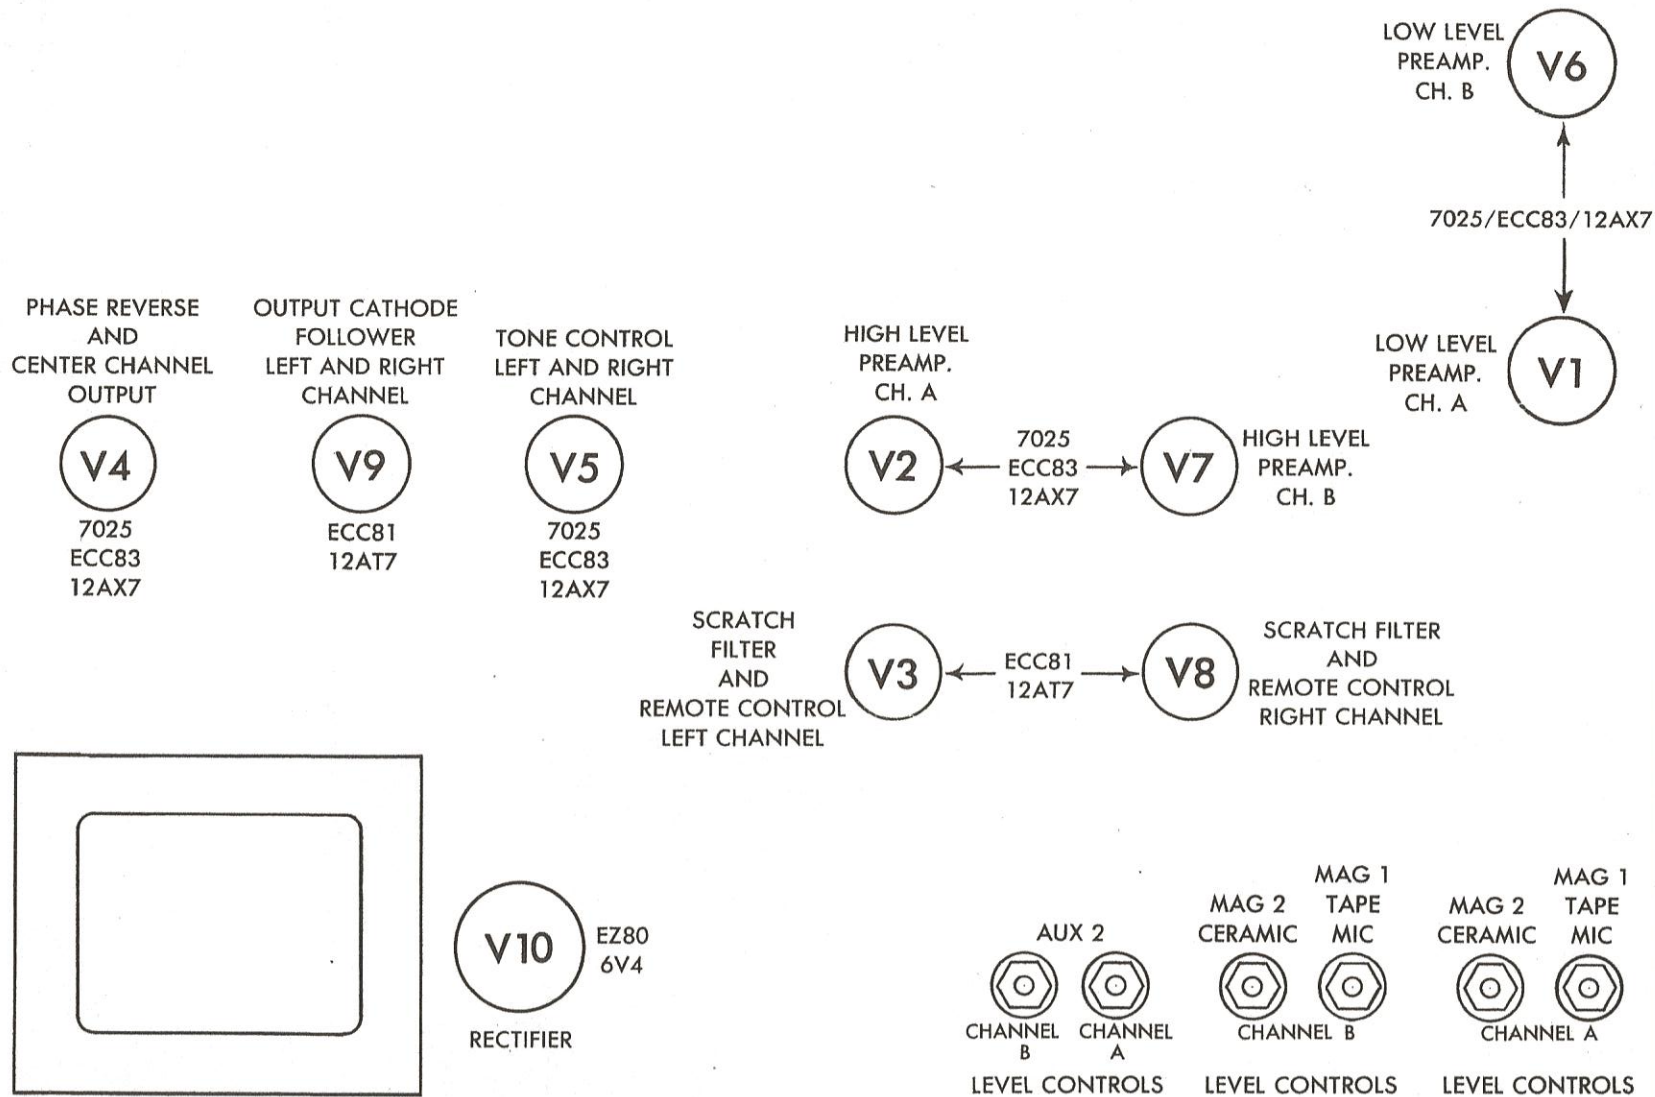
LOW LEVEL PREAMP. CH. B

V6

7025/ECC83/12AX7

LOW LEVEL PREAMP. CH. A

V1

PHASE REVERSE AND CENTER CHANNEL OUTPUT

V4

7025
ECC83
12AX7

OUTPUT CATHODE FOLLOWER LEFT AND RIGHT CHANNEL

V9

ECC81
12AT7

TONE CONTROL LEFT AND RIGHT CHANNEL

V5

7025
ECC83
12AX7

HIGH LEVEL PREAMP. CH. A

V2

7025
ECC83
12AX7

V7

HIGH LEVEL PREAMP. CH. B

SCRATCH FILTER AND REMOTE CONTROL LEFT CHANNEL

V3

ECC81
12AT7

V8

SCRATCH FILTER AND REMOTE CONTROL RIGHT CHANNEL

V10

EZ80
6V4

RECTIFIER

AUX 2

CHANNEL B

CHANNEL A

LEVEL CONTROLS

MAG 2 CERAMIC

MAG 1 TAPE MIC

CHANNEL B

LEVEL CONTROLS

MAG 2 CERAMIC

MAG 1 TAPE MIC

CHANNEL A

LEVEL CONTROLS